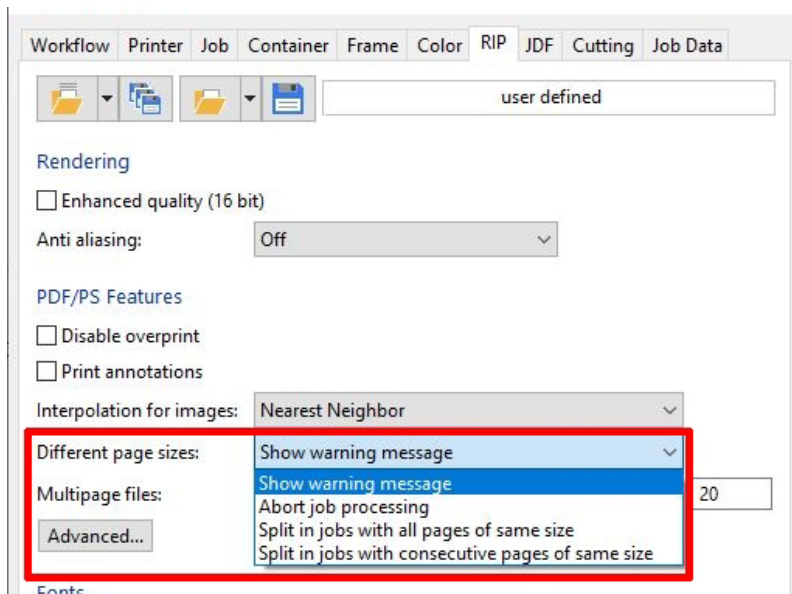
Workflow Printer Job Container Frame Color RIP JDF Cutting Job Data

user defined

Rendering

Enhanced quality (16 bit)

Anti aliasing: Off

PDF/PS Features

Disable overprint

Print annotations

Interpolation for images: Nearest Neighbor

Different page sizes: Show warning message

Multipage files:

Show warning message
Abort job processing
Split in jobs with all pages of same size
Split in jobs with consecutive pages of same size

20

Advanced...

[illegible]